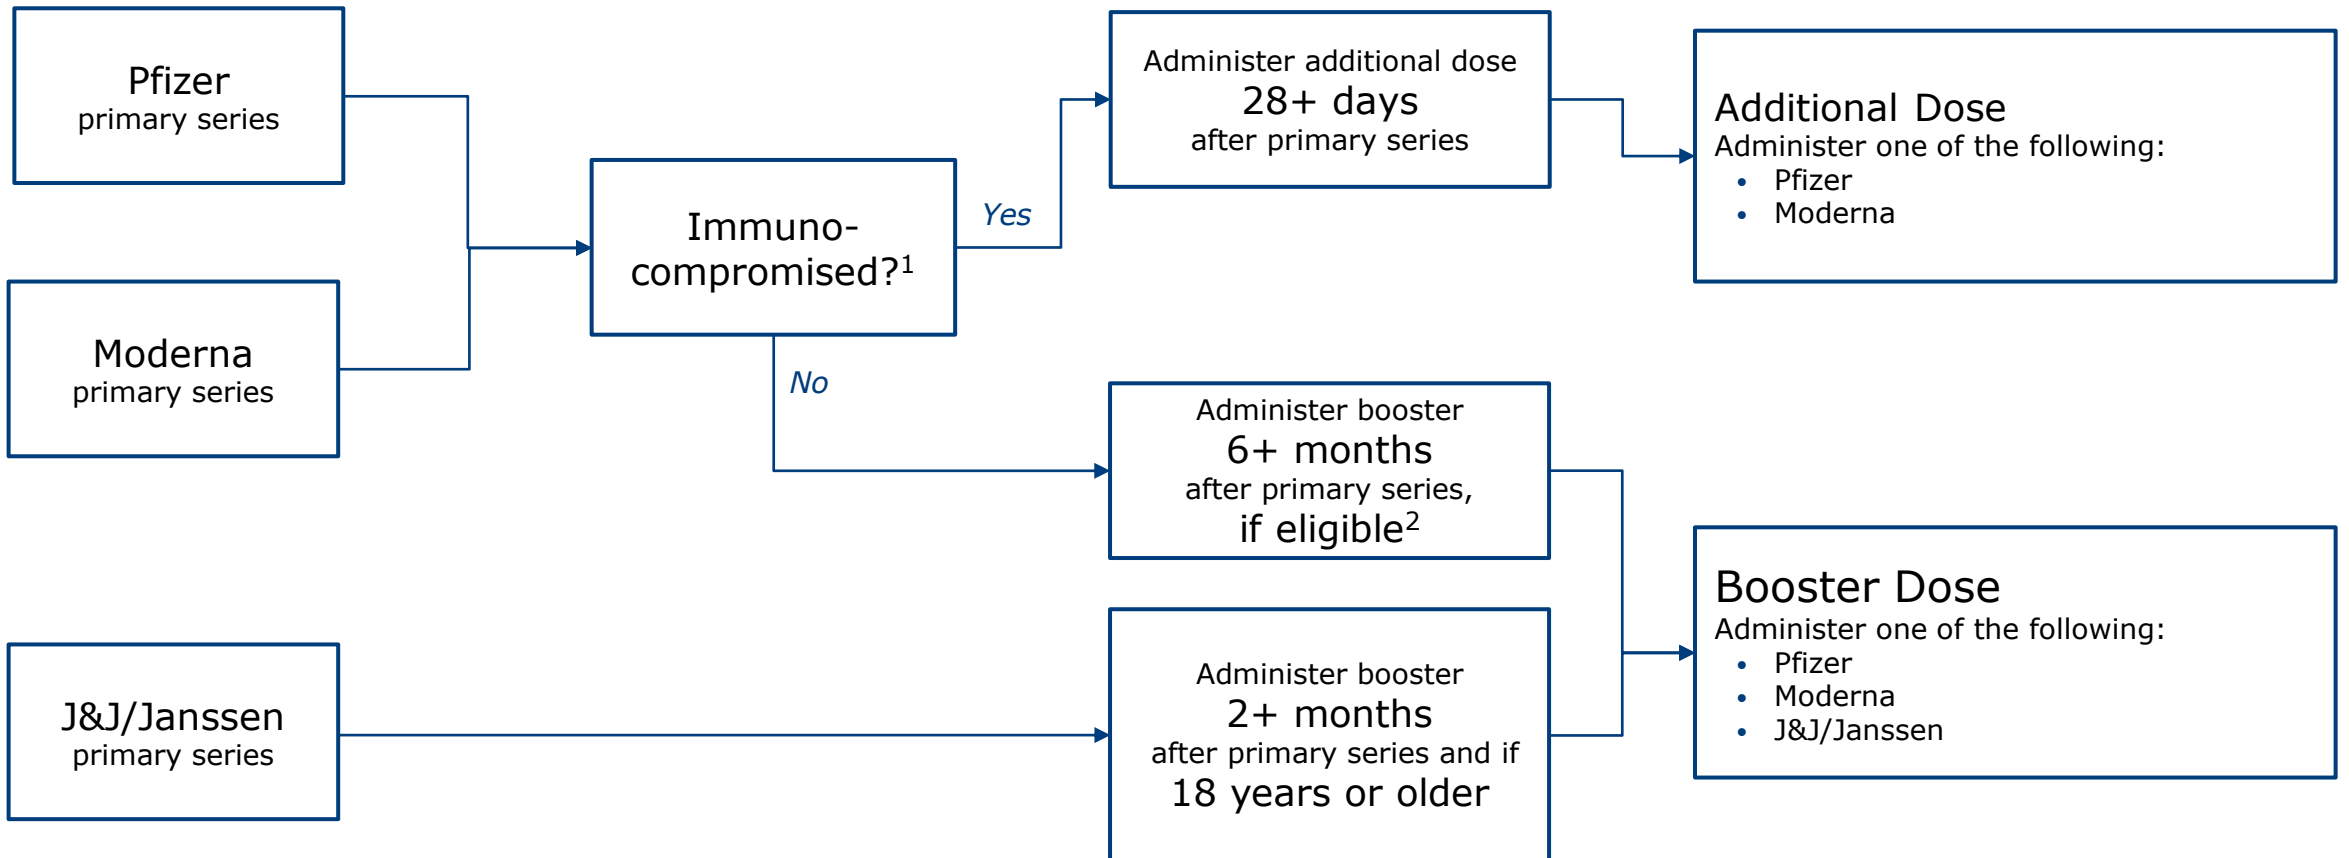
Pfizer
primary series

Moderna
primary series

J&J/Janssen
primary series

Immuno-compromised?$^1$

Yes

No

Administer additional dose
28+ days
after primary series

Administer booster
6+ months
after primary series,
if eligible$^2$

Administer booster
2+ months
after primary series and if
18 years or older

Additional Dose
Administer one of the following:
• Pfizer
• Moderna

Booster Dose
Administer one of the following:
• Pfizer
• Moderna
• J&J/Janssen